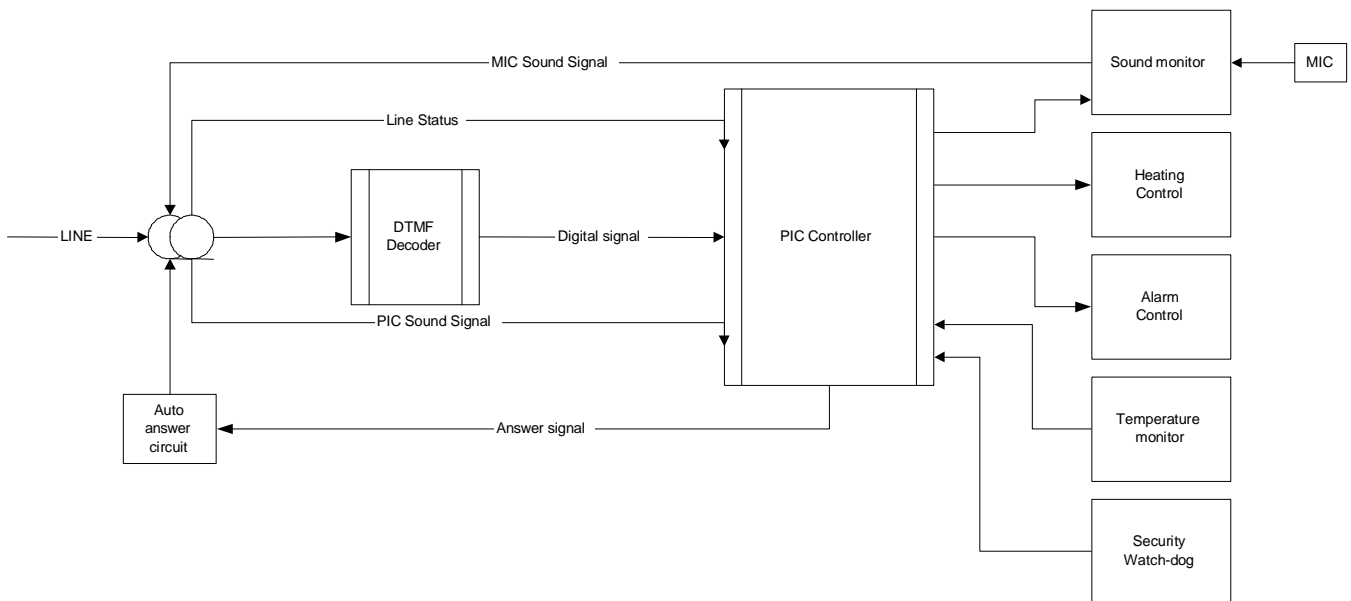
MIC Sound Signal

Sound monitor

MIC

Line Status

LINE

DTMF Decoder

Digital signal

PIC Controller

Heating Control

Alarm Control

PIC Sound Signal

Auto answer circuit

Answer signal

Temperature monitor

Security Watch-dog